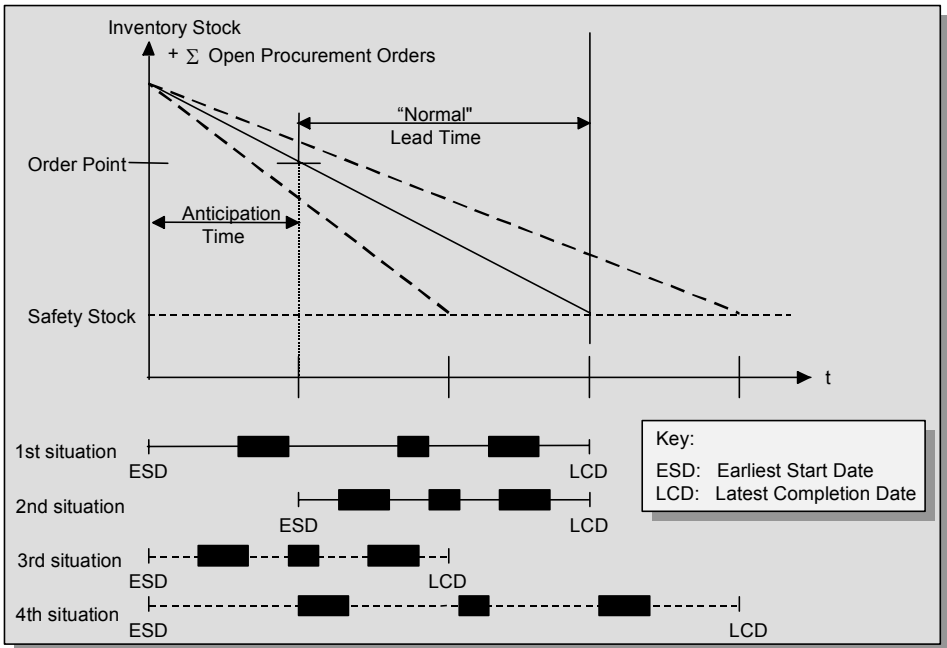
Inventory Stock

+ $\sum$ Open Procurement Orders

"Normal" Lead Time

Order Point

Anticipation Time

Safety Stock

t

1st situation
ESD
LCD

2nd situation
ESD
LCD

3rd situation
ESD
LCD

4th situation
ESD
LCD

Key:
ESD: Earliest Start Date
LCD: Latest Completion Date